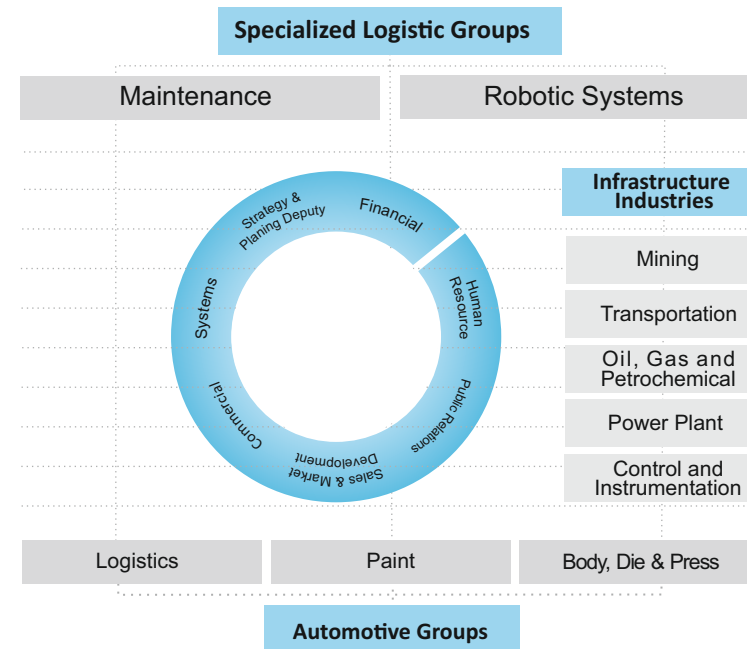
Specialized Logistic Groups

Maintenance

Robotic Systems

Strategy & Planing Deputy

Financial

Systems

Human Resource

Commercial

Public Relations

Sales & Market Development

Infrastructure Industries

Mining

Transportation

Oil, Gas and Petrochemical

Power Plant

Control and Instrumentation

Logistics

Paint

Body, Die & Press

Automotive Groups